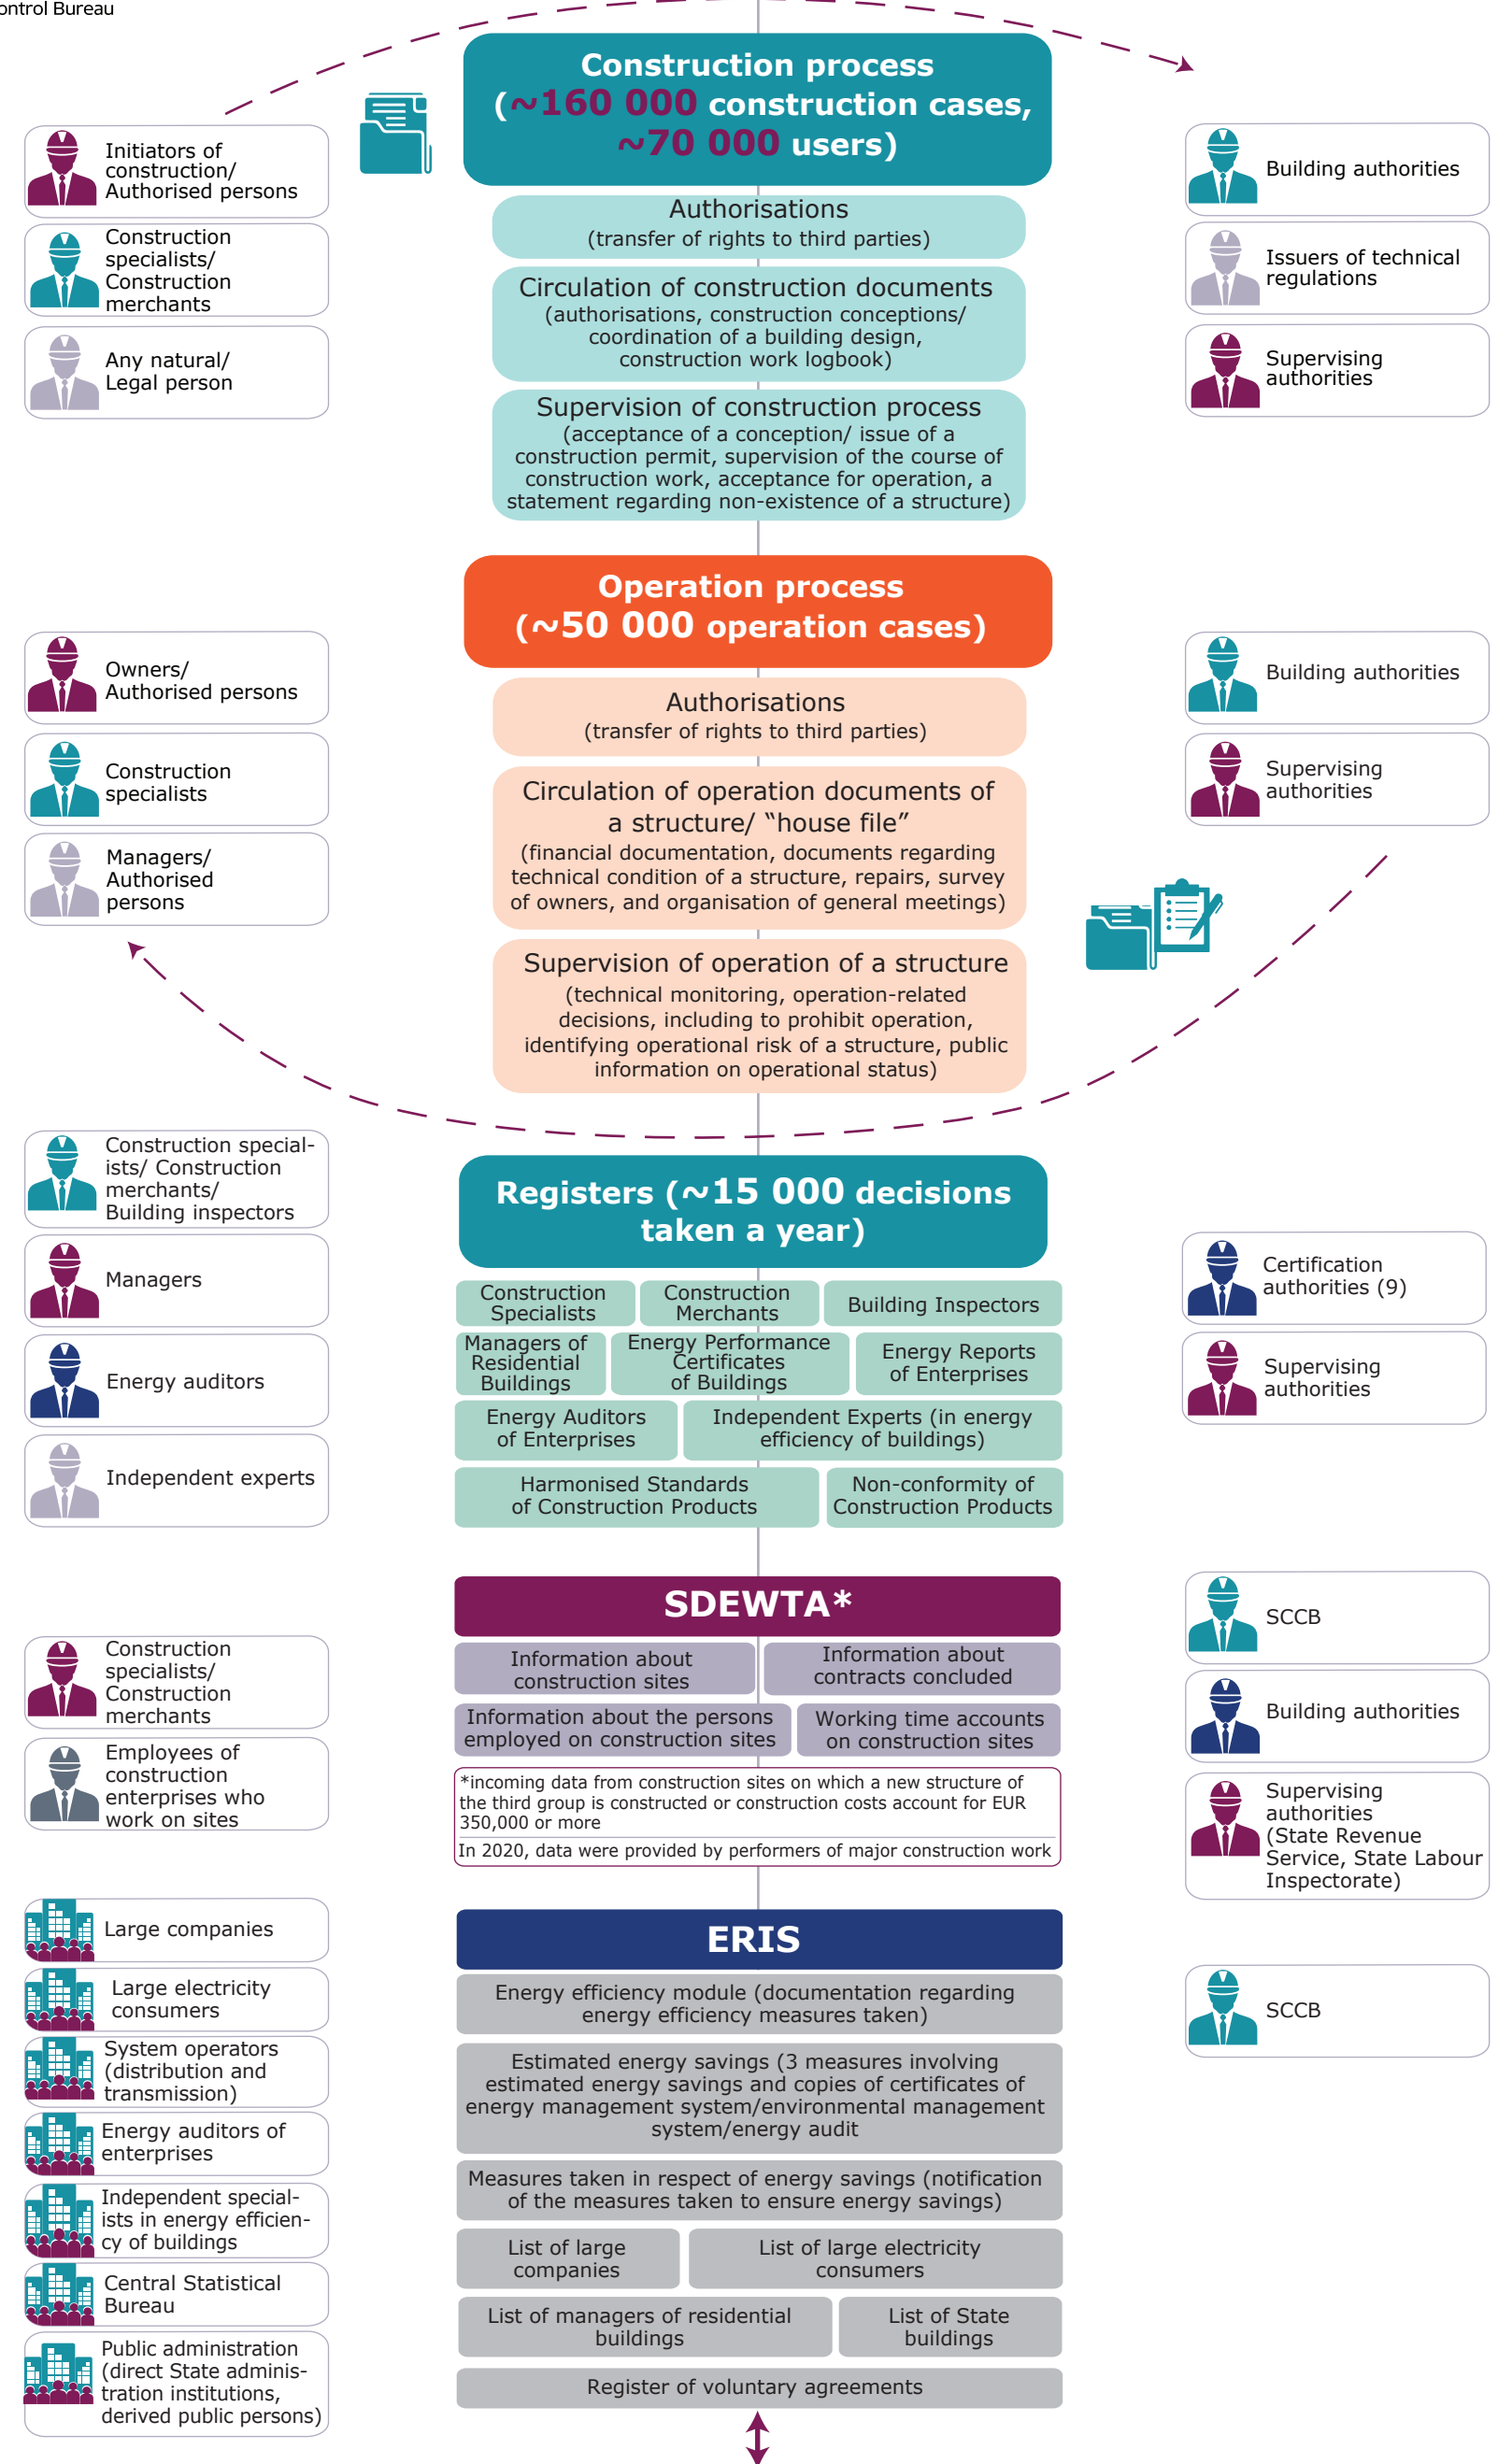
ontrol Bureau

Construction process (~160 000 construction cases, ~70 000 users)

Authorisations
(transfer of rights to third parties)

Circulation of construction documents
(authorisations, construction conceptions/ coordination of a building design, construction work logbook)

Supervision of construction process
(acceptance of a conception/ issue of a construction permit, supervision of the course of construction work, acceptance for operation, a statement regarding non-existence of a structure)

Initiators of construction/ Authorised persons

Construction specialists/ Construction merchants

Any natural/ Legal person

Building authorities

Issuers of technical regulations

Supervising authorities

Operation process (~50 000 operation cases)

Authorisations
(transfer of rights to third parties)

Circulation of operation documents of a structure/ "house file"
(financial documentation, documents regarding technical condition of a structure, repairs, survey of owners, and organisation of general meetings)

Supervision of operation of a structure
(technical monitoring, operation-related decisions, including to prohibit operation, identifying operational risk of a structure, public information on operational status)

Owners/ Authorised persons

Construction specialists

Managers/ Authorised persons

Building authorities

Supervising authorities

Registers (~15 000 decisions taken a year)

| Construction Specialists | Construction Merchants | Building Inspectors |
|---|---|---|
| Managers of Residential Buildings | Energy Performance Certificates of Buildings | Energy Reports of Enterprises |
| Energy Auditors of Enterprises | Independent Experts (in energy efficiency of buildings) | |
| Harmonised Standards of Construction Products | Non-conformity of Construction Products | |

Construction specialists/ Construction merchants/ Building inspectors

Managers

Energy auditors

Independent experts

Certification authorities (9)

Supervising authorities

SDEWTA*

| Information about construction sites | Information about contracts concluded |
|---|---|
| Information about the persons employed on construction sites | Working time accounts on construction sites |

*incoming data from construction sites on which a new structure of the third group is constructed or construction costs account for EUR 350,000 or more
In 2020, data were provided by performers of major construction work

Construction specialists/ Construction merchants

Employees of construction enterprises who work on sites

SCCB

Building authorities

Supervising authorities (State Revenue Service, State Labour Inspectorate)

ERIS

Energy efficiency module (documentation regarding energy efficiency measures taken)

Estimated energy savings (3 measures involving estimated energy savings and copies of certificates of energy management system/environmental management system/energy audit

Measures taken in respect of energy savings (notification of the measures taken to ensure energy savings)

| List of large companies | List of large electricity consumers |
|---|---|
| List of managers of residential buildings | List of State buildings |

Register of voluntary agreements

Large companies

Large electricity consumers

System operators (distribution and transmission)

Energy auditors of enterprises

Independent specialists in energy efficiency of buildings

Central Statistical Bureau

Public administration (direct State administration institutions, derived public persons)

SCCB